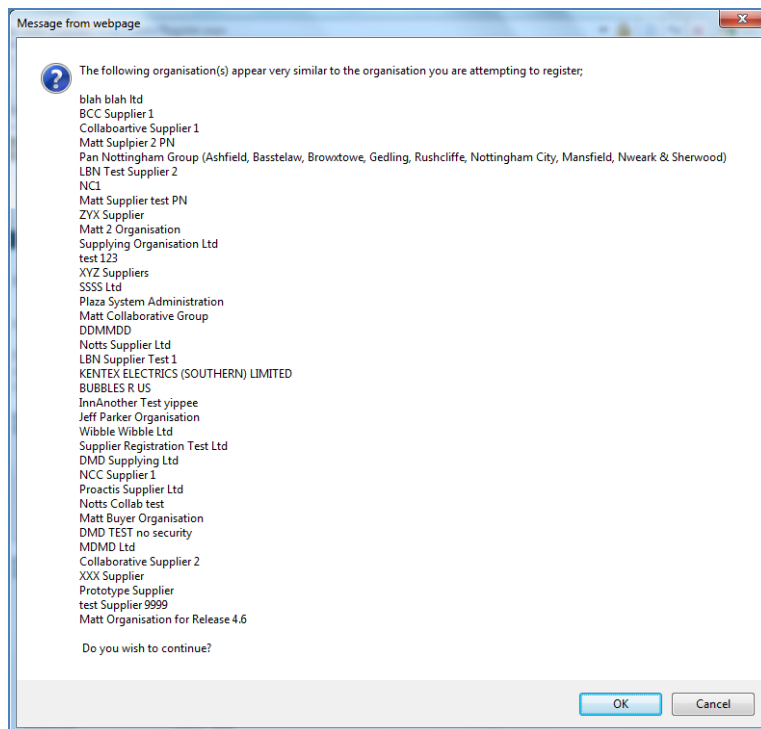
Message from webpage

The following organisation(s) appear very similar to the organisation you are attempting to register;

blah blah ltd
BCC Supplier 1
Collaboartive Supplier 1
Matt Suplpier 2 PN
Pan Nottingham Group (Ashfield, Basstelaw, Browxtowe, Gedling, Rushcliffe, Nottingham City, Mansfield, Nweark & Sherwood)
LBN Test Supplier 2
NC1
Matt Supplier test PN
ZYX Supplier
Matt 2 Organisation
Supplying Organisation Ltd
test 123
XYZ Suppliers
SSSS Ltd
Plaza System Administration
Matt Collaborative Group
DDMMDD
Notts Supplier Ltd
LBN Supplier Test 1
KENTEX ELECTRICS (SOUTHERN) LIMITED
BUBBLES R US
InnAnother Test yippee
Jeff Parker Organisation
Wibble Wibble Ltd
Supplier Registration Test Ltd
DMD Supplying Ltd
NCC Supplier 1
Proactis Supplier Ltd
Notts Collab test
Matt Buyer Organisation
DMD TEST no security
MDMD Ltd
Collaborative Supplier 2
XXX Supplier
Prototype Supplier
test Supplier 9999
Matt Organisation for Release 4.6

Do you wish to continue?

OK
Cancel